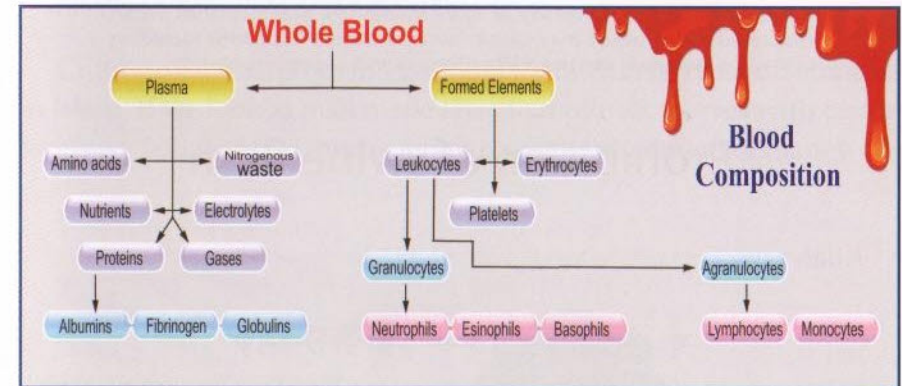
Whole Blood

Plasma

Formed Elements

Blood Composition

Amino acids

Nitrogenous waste

Nutrients

Electrolytes

Proteins

Gases

Albumins

Fibrinogen

Globulins

Leukocytes

Erythrocytes

Platelets

Granulocytes

Agranulocytes

Neutrophils

Esinophils

Basophils

Lymphocytes

Monocytes